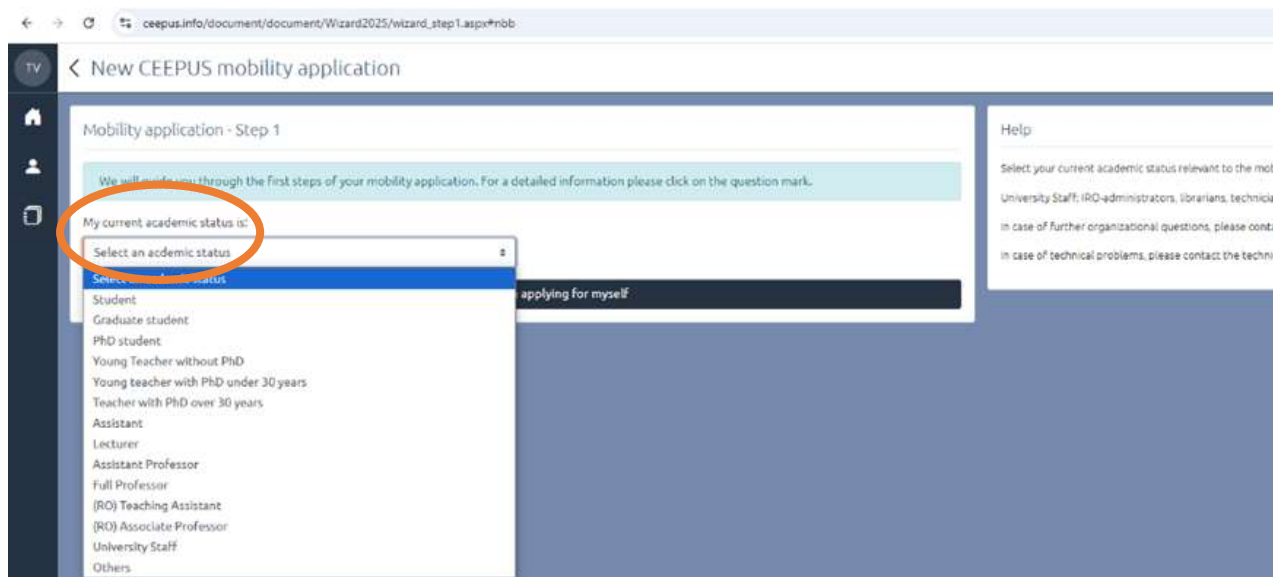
ceepus.info/document/document/Wizard2025/wizard_step1.aspx#nbb

TV

< New CEEPUS mobility application

Mobility application - Step 1

We will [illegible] you through the first steps of your mobility application. For a detailed information please click on the question mark.

My current academic status is:

Select an acdemic status

Select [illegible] status
Student
Graduate student
PhD student
Young Teacher without PhD
Young teacher with PhD under 30 years
Teacher with PhD over 30 years
Assistant
Lecturer
Assistant Professor
Full Professor
(RO) Teaching Assistant
(RO) Associate Professor
University Staff
Others

applying for myself

Help

Select your current academic status relevant to the mo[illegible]

University Staff: IRO-administrators, librarians, technici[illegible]

In case of further organizational questions, please cont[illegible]

In case of technical problems, please contact the techn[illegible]